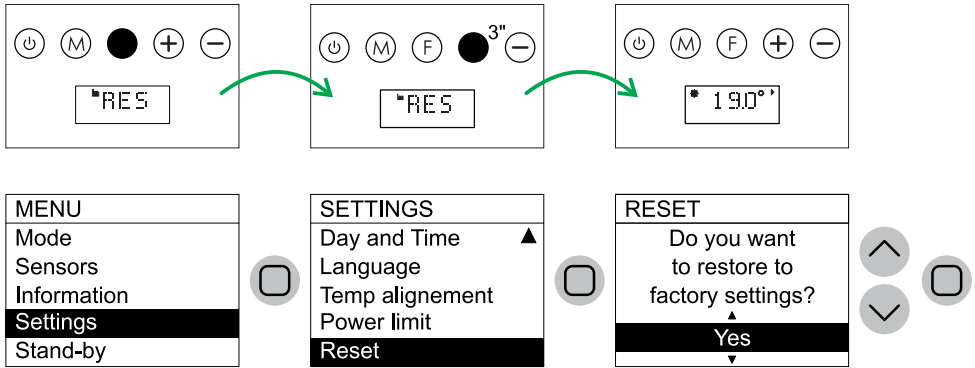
M +

RES

M F 3"

RES

M F +

19.0°

MENU
Mode
Sensors
Information
Settings
Stand-by

SETTINGS
Day and Time ▲
Language
Temp alignement
Power limit
Reset

RESET
Do you want to restore to factory settings?
▲
Yes
▼